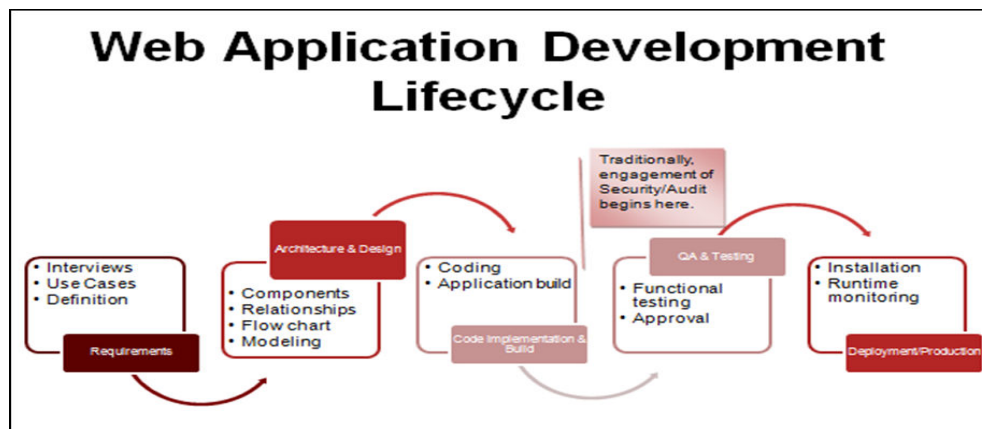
Web Application Development Lifecycle

Traditionally, engagement of Security/Audit begins here.

• Interviews
• Use Cases
• Definition

Requirements

Architecture & Design

• Components
• Relationships
• Flow chart
• Modeling

• Coding
• Application build

Code Implementation & Build

QA & Testing

• Functional testing
• Approval

• Installation
• Runtime monitoring

Deployment/Production